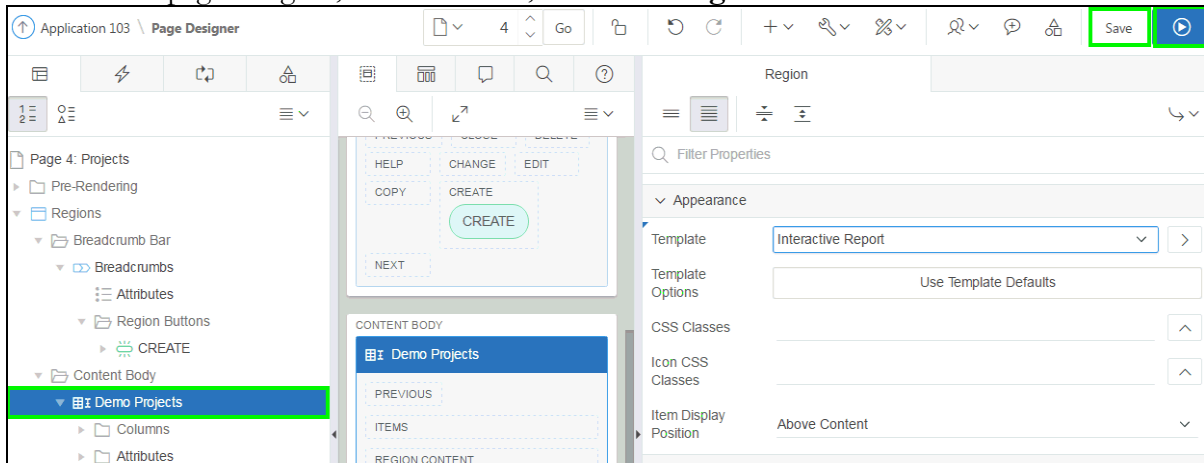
Application 103 \ Page Designer

4 Go

Save

Page 4: Projects
Pre-Rendering
Regions
Breadcrumb Bar
Breadcrumbs
Attributes
Region Buttons
CREATE
Content Body
Demo Projects
Columns
Attributes

HELP CHANGE EDIT
COPY CREATE
CREATE
NEXT

CONTENT BODY
Demo Projects
PREVIOUS
ITEMS
REGION CONTENT

Region

Filter Properties

Appearance
Template | Interactive Report
Template Options | Use Template Defaults
CSS Classes
Icon CSS Classes
Item Display Position | Above Content